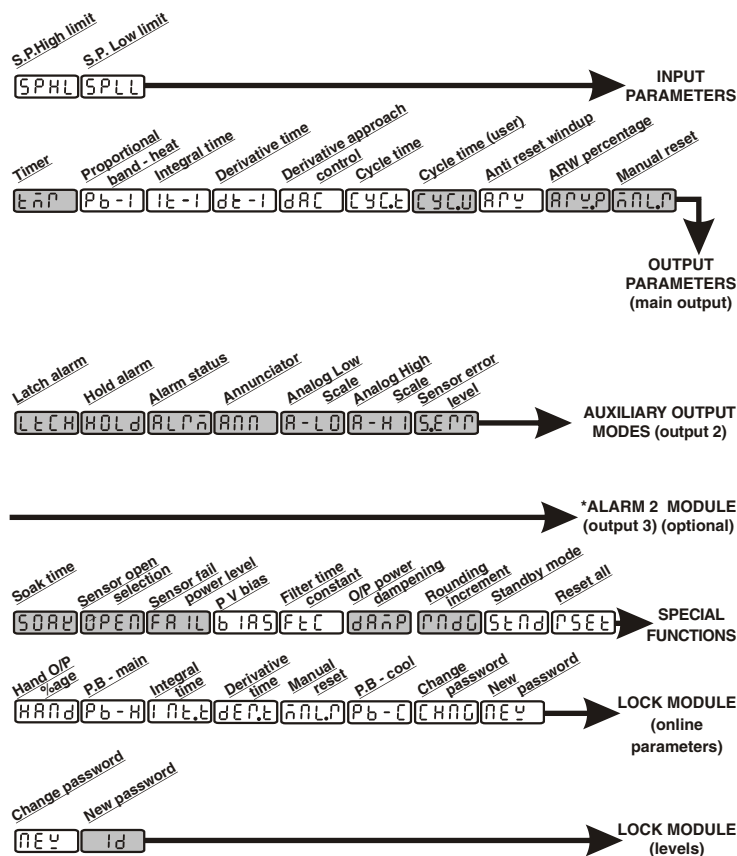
S.P.High limit
S.P. Low limit
SPHL SPLL
INPUT PARAMETERS

Timer
Proportional band - heat
Integral time
Derivative time
Derivative approach control
Cycle time
Cycle time (user)
Anti reset windup
ARW percentage
Manual reset
tnr Pb-1 It-1 dt-1 dAC CYC.t CYC.U ARW ARW.P nnL.r
OUTPUT PARAMETERS (main output)

Latch alarm
Hold alarm
Alarm status
Annunciator
Analog Low Scale
Analog High Scale
Sensor error level
LtCH HoLd ALrn Ann A-Lo A-HI S.Err
AUXILIARY OUTPUT MODES (output 2)

*ALARM 2 MODULE (output 3) (optional)

Soak time
Sensor open selection
Sensor fail power level
P V bias
Filter time constant
O/P power dampening
Rounding increment
Standby mode
Reset all
SoAK OPEN FAIL bIAS FtC dAnP rndG Stnd rSEt
SPECIAL FUNCTIONS

Hand O/P %age
P.B - main
Integral time
Derivative time
Manual reset
P.B - cool
Change password
New password
HAnd Pb-H Int.t dEr.t nnL.r Pb-C CHnG nEW
LOCK MODULE (online parameters)

Change password
New password
nEW Id
LOCK MODULE (levels)